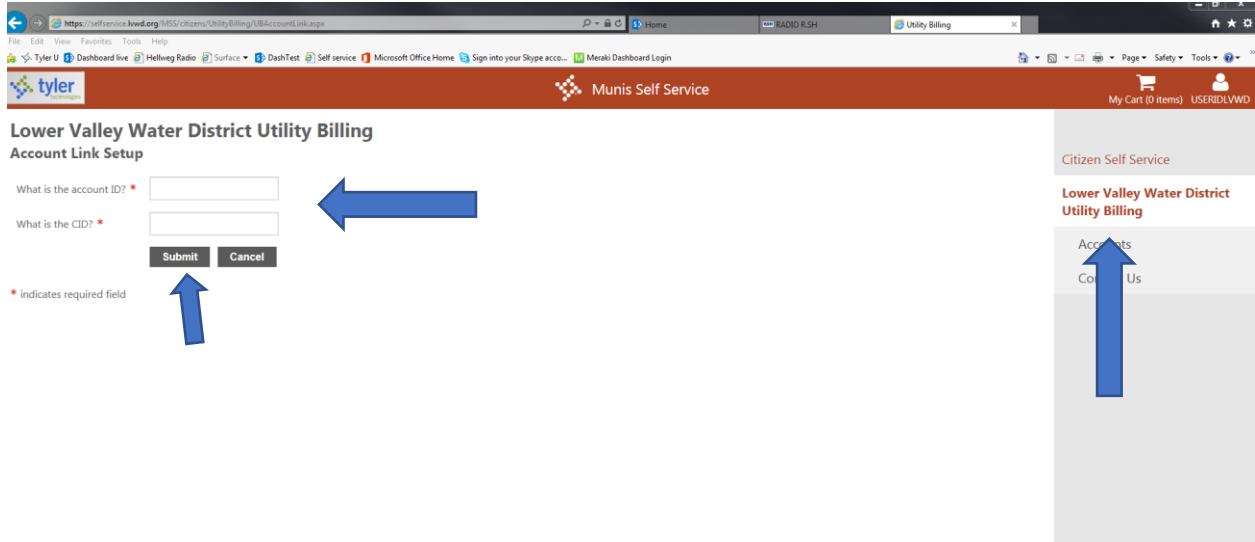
https://selfservice.lvwd.org/MSS/citizens/UtilityBilling/UBAccountLink.aspx

Home

RADIO R.SH

Utility Billing

File Edit View Favorites Tools Help

Tyler U Dashboard live Hellweg Radio Surface DashTest Self service Microsoft Office Home Sign into your Skype acco... Meraki Dashboard Login

Page Safety Tools

tyler technologies

Munis Self Service

My Cart (0 items) USERIDLVWD

Lower Valley Water District Utility Billing

Account Link Setup

What is the account ID? *

What is the CID? *

Submit Cancel

* indicates required field

Citizen Self Service

Lower Valley Water District Utility Billing

Acc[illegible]ts

Co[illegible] Us